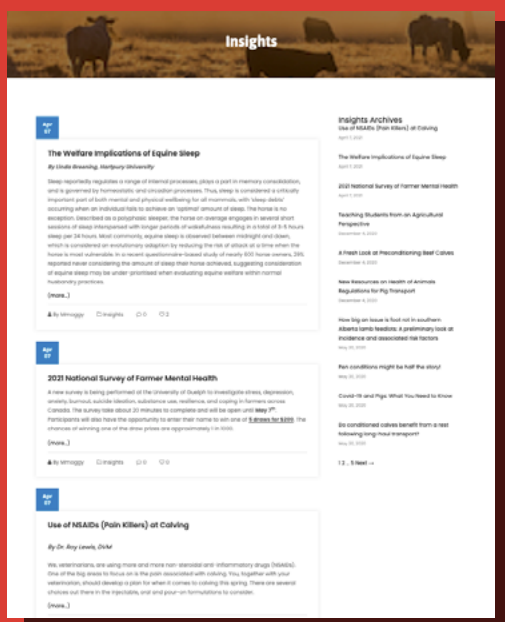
Insights

Apr 07

The Welfare Implications of Equine Sleep

By Linda Greening, Hartpury University

Sleep reportedly regulates a range of internal processes, plays a part in memory consolidation, and is governed by homeostatic and circadian processes. Thus, sleep is considered a critically important part of both mental and physical wellbeing for all mammals, with 'sleep debts' occurring when an individual fails to achieve an 'optimal' amount of sleep. The horse is no exception. Described as a polyphasic sleeper, the horse on average engages in several short sessions of sleep interspersed with longer periods of wakefulness resulting in a total of 5-6 hours sleep per 24 hours. Most commonly, equine sleep is observed between midnight and dawn, which is considered an evolutionary adaption by reducing the risk of attack at a time when the horse is most vulnerable. In a recent questionnaire-based study of nearly 600 horse owners, 29% reported never considering the amount of sleep their horse achieved, suggesting consideration of equine sleep may be under-prioritised when evaluating equine welfare within normal husbandry practices.

[more...]

By Mmaggy   Insights   0   2

Apr 07

2021 National Survey of Farmer Mental Health

A new survey is being performed at the University of Guelph to investigate stress, depression, anxiety, burnout, suicide ideation, substance use, resilience, and coping in farmers across Canada. The survey takes about 20 minutes to complete and will be open until May 7th. Participants will also have the opportunity to enter their name to win one of 5 draws for $200. The chances of winning one of the draw prizes are approximately 1 in 1000.

[more...]

By Mmaggy   Insights   0   0

Apr 07

Use of NSAIDs (Pain Killers) at Calving

By Dr. Roy Lewis, DVM

We, veterinarians, are using more and more non-steroidal anti-inflammatory drugs (NSAIDs). One of the big areas to focus on is the pain associated with calving. You, together with your veterinarian, should develop a plan for when it comes to calving this spring. There are several choices out there in the injectable, oral and pour-on formulations to consider.

[more...]

Insights Archives

Use of NSAIDs (Pain Killers) at Calving
April 7, 2021

The Welfare Implications of Equine Sleep
April 7, 2021

2021 National Survey of Farmer Mental Health
April 7, 2021

Teaching Students from an Agricultural Perspective
December 9, 2020

A Fresh Look at Preconditioning Beef Calves
December 9, 2020

New Resources on Health of Animals Regulations for Pig Transport
December 9, 2020

How big an issue is foot rot in southern Alberta lamb feedlots: A preliminary look at incidence and associated risk factors
May 26, 2020

Pen conditions might be half the story!
May 26, 2020

Covid-19 and Pigs: What You Need to Know
May 26, 2020

Do conditioned calves benefit from a rest following long-haul transport?
May 26, 2020

1 2 ... 5 Next →